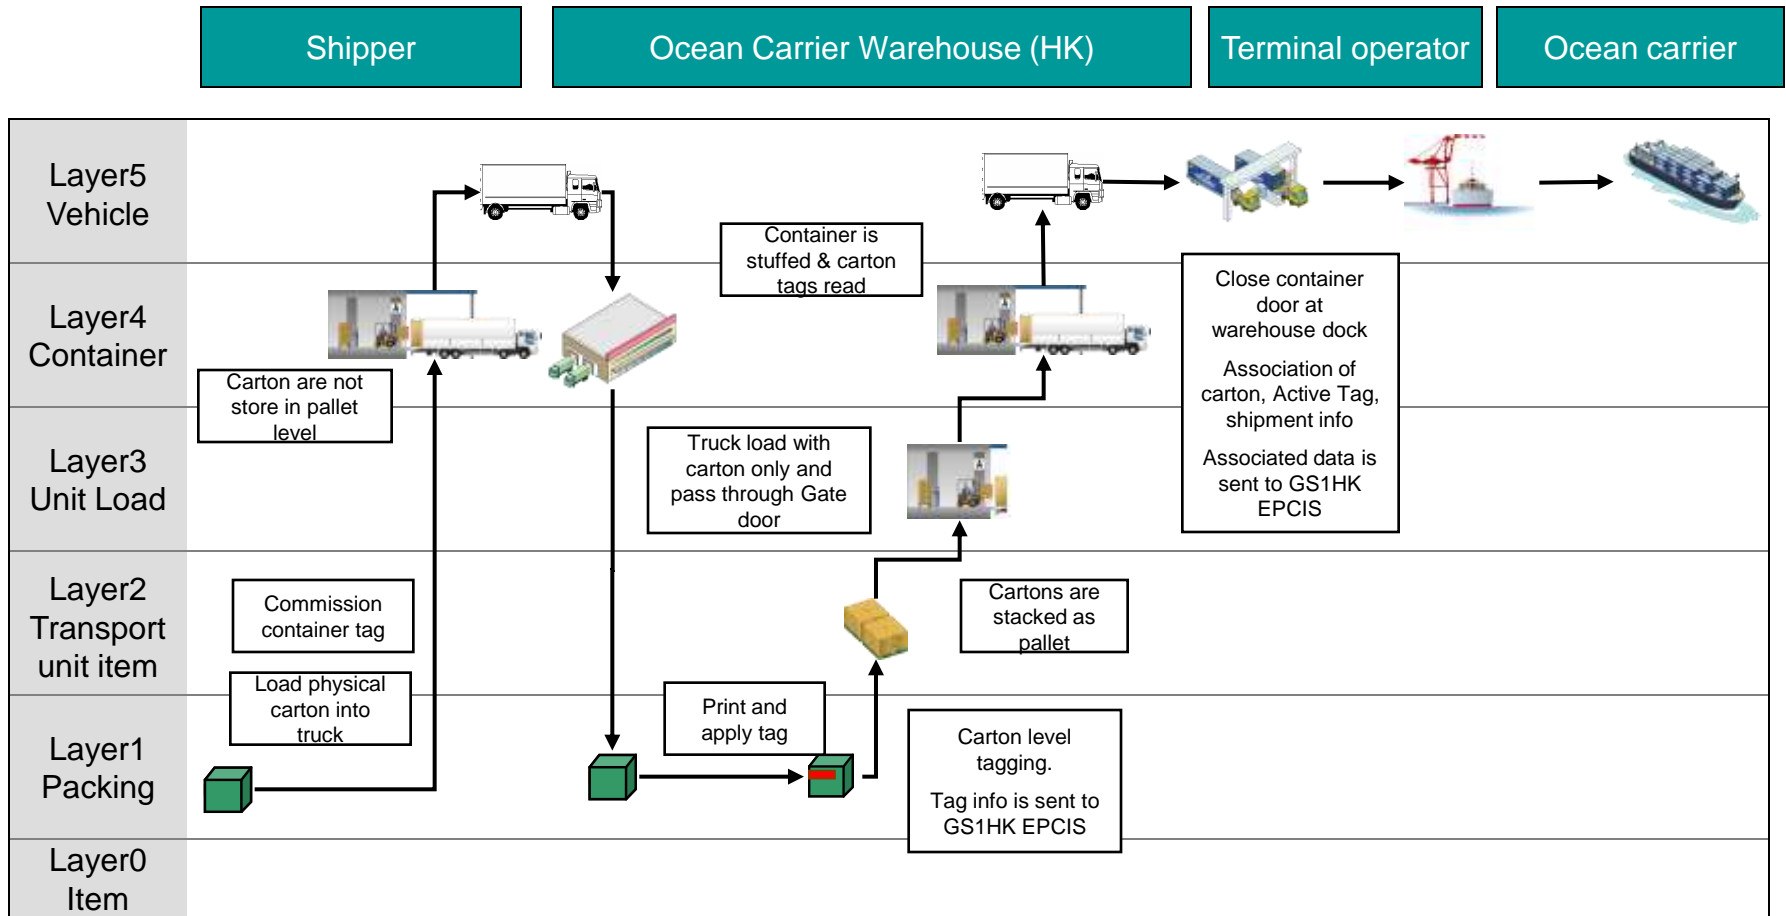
Shipper

Ocean Carrier Warehouse (HK)

Terminal operator

Ocean carrier

Layer5 Vehicle

Layer4 Container

Layer3 Unit Load

Layer2 Transport unit item

Layer1 Packing

Layer0 Item

Container is stuffed & carton tags read

Close container door at warehouse dock

Association of carton, Active Tag, shipment info

Associated data is sent to GS1HK EPCIS

Carton are not store in pallet level

Truck load with carton only and pass through Gate door

Commission container tag

Cartons are stacked as pallet

Load physical carton into truck

Print and apply tag

Carton level tagging.

Tag info is sent to GS1HK EPCIS